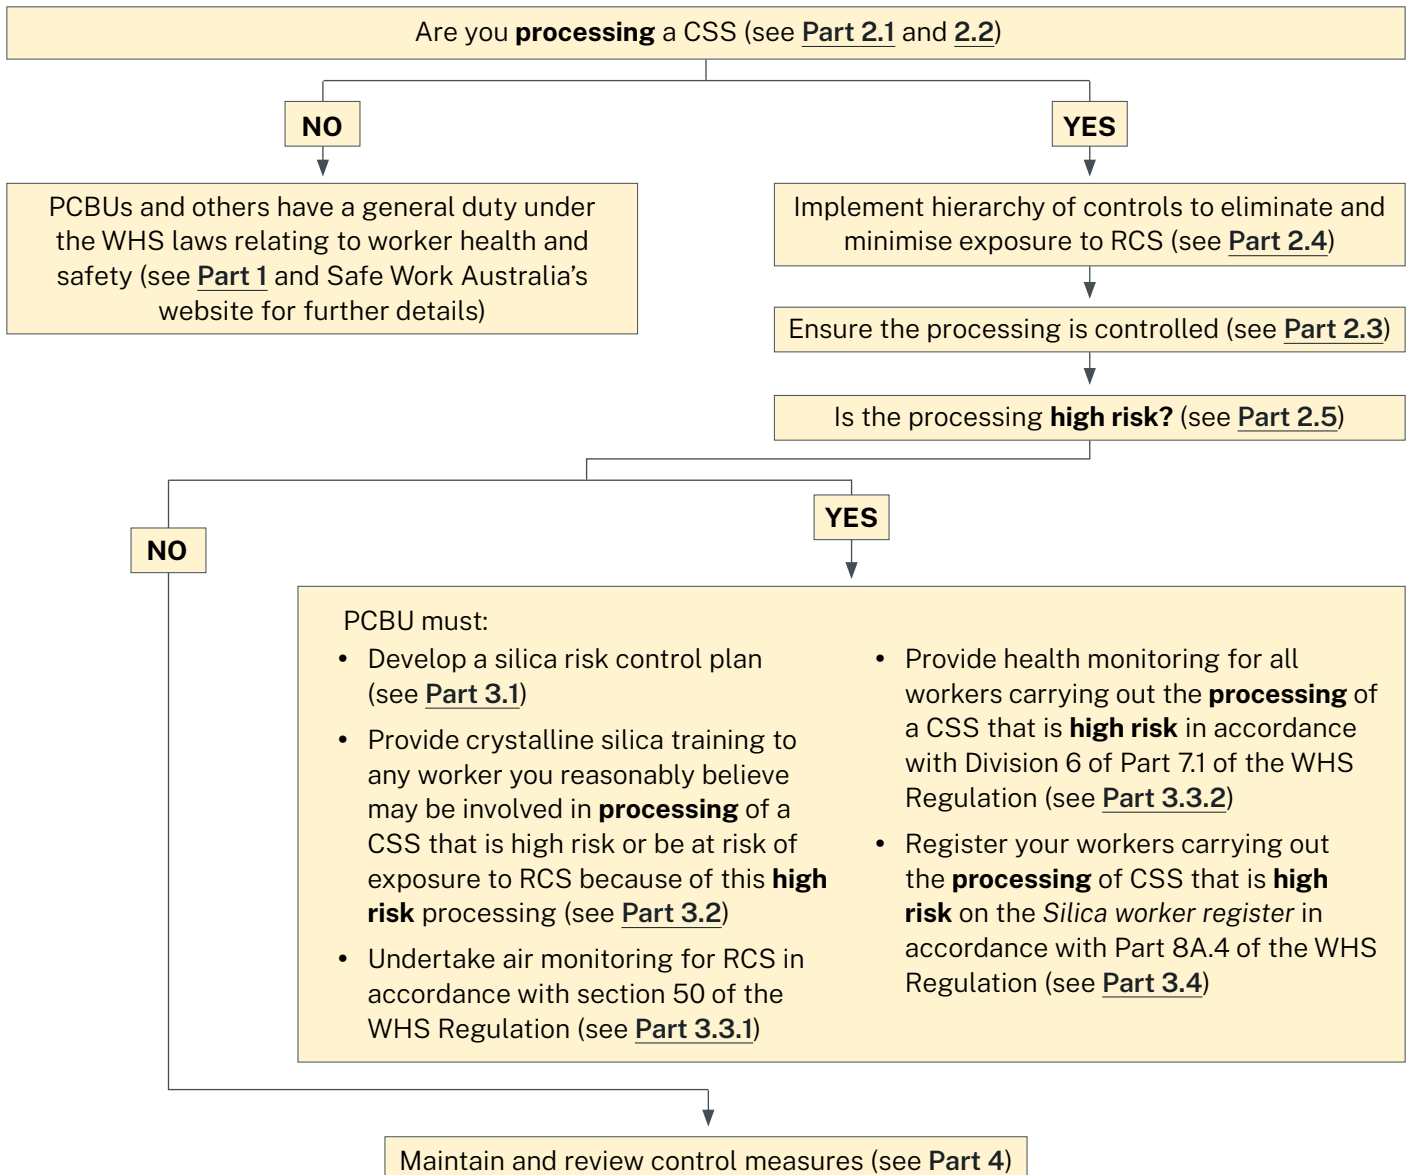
Are you **processing** a CSS (see Part 2.1 and 2.2)

NO

PCBUs and others have a general duty under the WHS laws relating to worker health and safety (see Part 1 and Safe Work Australia's website for further details)

YES

Implement hierarchy of controls to eliminate and minimise exposure to RCS (see Part 2.4)

Ensure the processing is controlled (see Part 2.3)

Is the processing **high risk?** (see Part 2.5)

NO

YES

PCBU must:

- Develop a silica risk control plan (see Part 3.1)
- Provide crystalline silica training to any worker you reasonably believe may be involved in **processing** of a CSS that is high risk or be at risk of exposure to RCS because of this **high risk** processing (see Part 3.2)
- Undertake air monitoring for RCS in accordance with section 50 of the WHS Regulation (see Part 3.3.1)

- Provide health monitoring for all workers carrying out the **processing** of a CSS that is **high risk** in accordance with Division 6 of Part 7.1 of the WHS Regulation (see Part 3.3.2)
- Register your workers carrying out the **processing** of CSS that is **high risk** on the *Silica worker register* in accordance with Part 8A.4 of the WHS Regulation (see Part 3.4)

Maintain and review control measures (see Part 4)